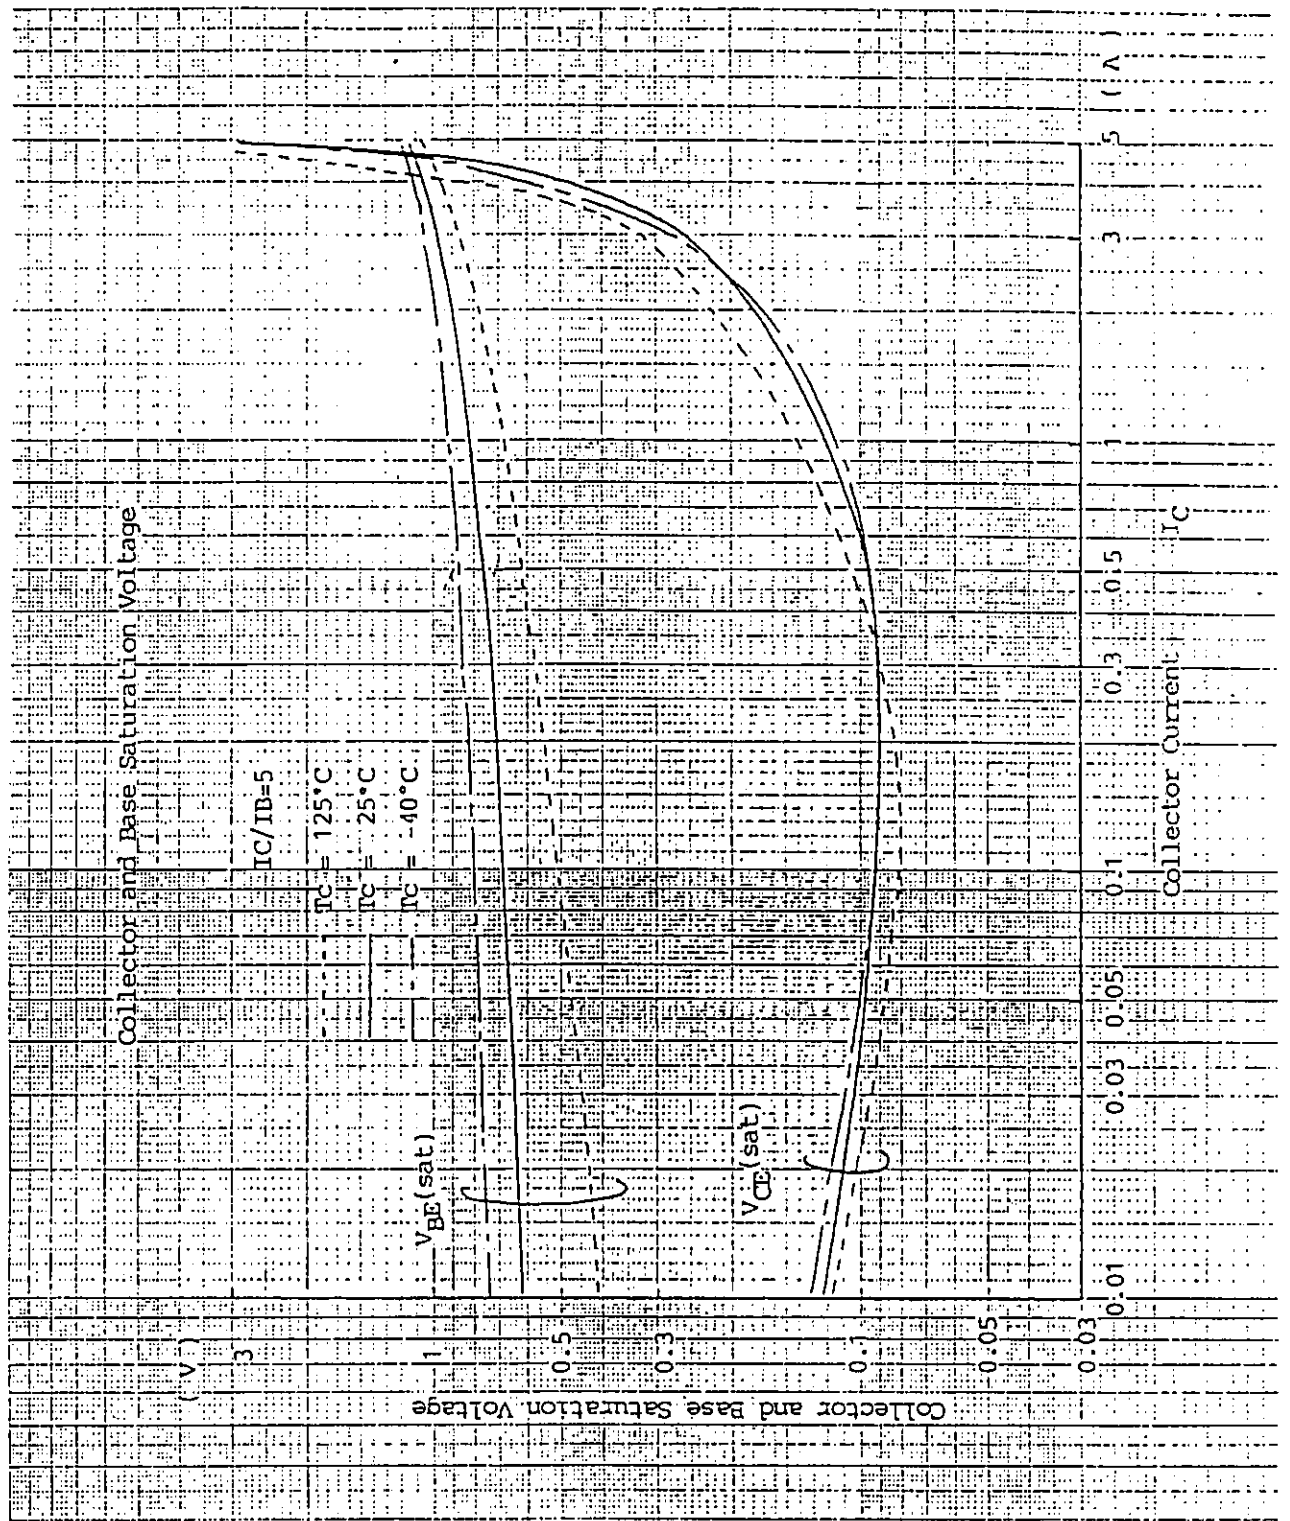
Collector and Base Saturation Voltage

IC/IB=5

Tc = 125°C
Tc = 25°C
Tc = -40°C

$V_{BE}$(sat)

$V_{CE}$(sat)

(V)
3
1
0.5
0.3
0.1
0.05
0.03

Collector and Base Saturation Voltage

0.01
0.03
0.05
0.1
0.3
0.5
1
3
5
(A)

Collector Current $I_C$